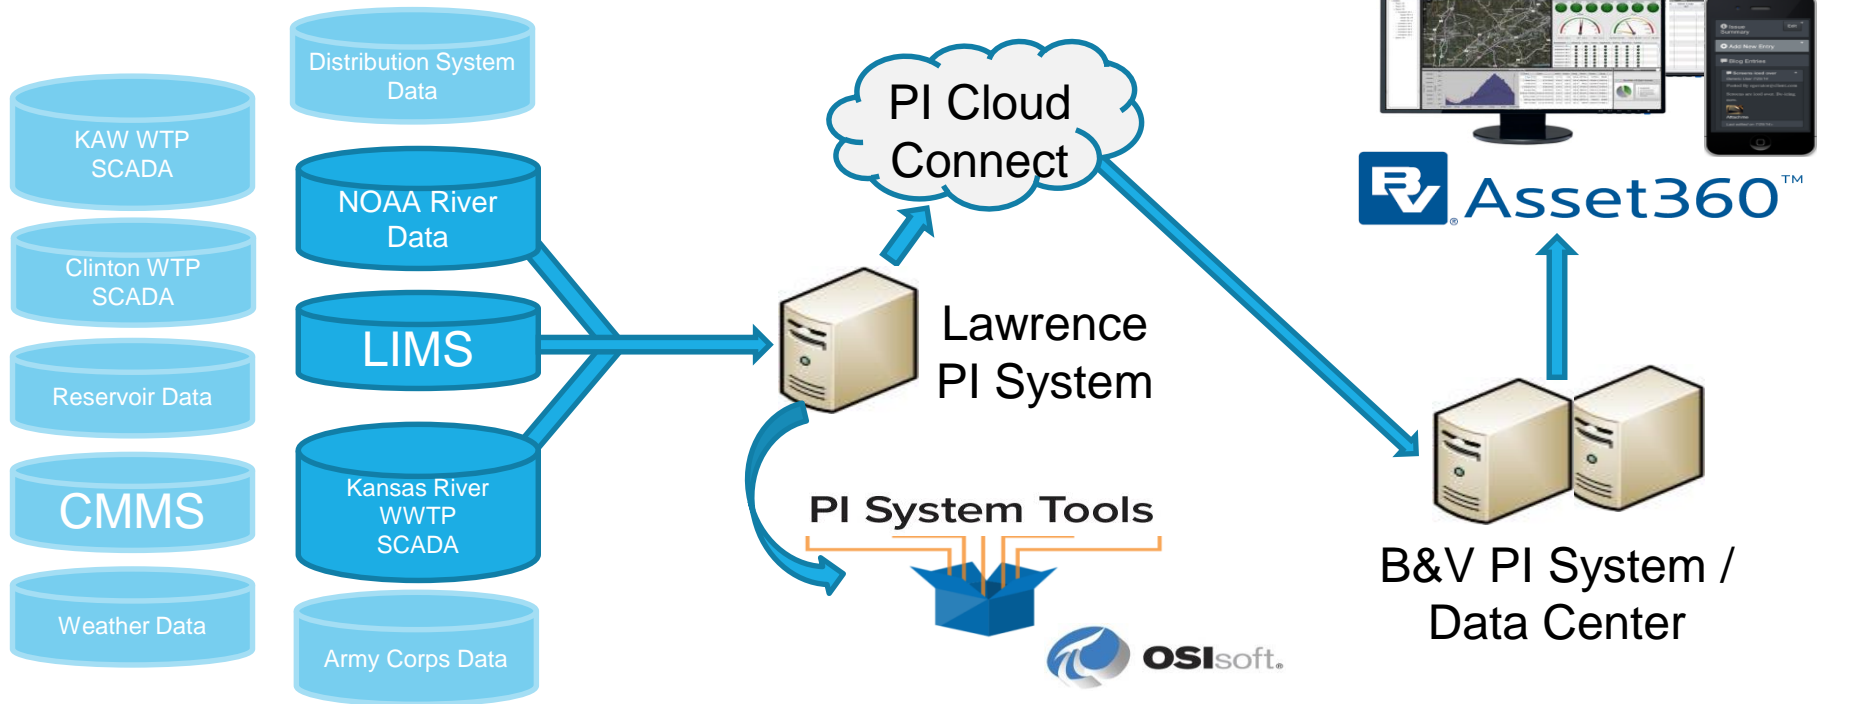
Distribution System Data

KAW WTP SCADA

Clinton WTP SCADA

Reservoir Data

CMMS

Weather Data

NOAA River Data

LIMS

Kansas River WWTP SCADA

Army Corps Data

PI Cloud Connect

Lawrence PI System

PI System Tools

OSIsoft.

Asset360™

B&V PI System / Data Center